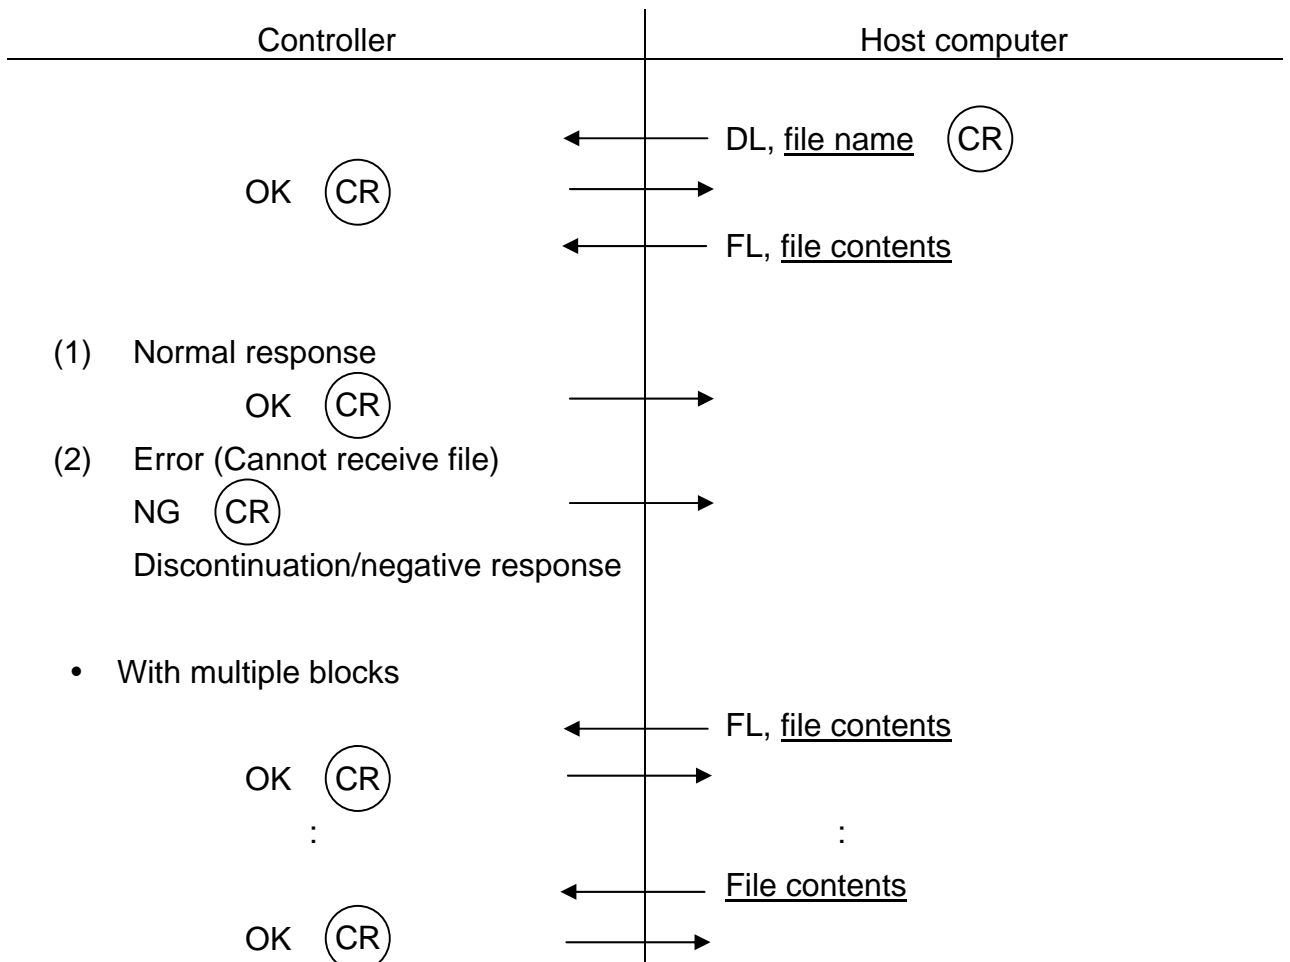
Controller

Host computer

DL, file name CR

OK CR

FL, file contents

(1) Normal response

OK CR

(2) Error (Cannot receive file)

NG CR

Discontinuation/negative response

• With multiple blocks

FL, file contents

OK CR

:

:

File contents

OK CR